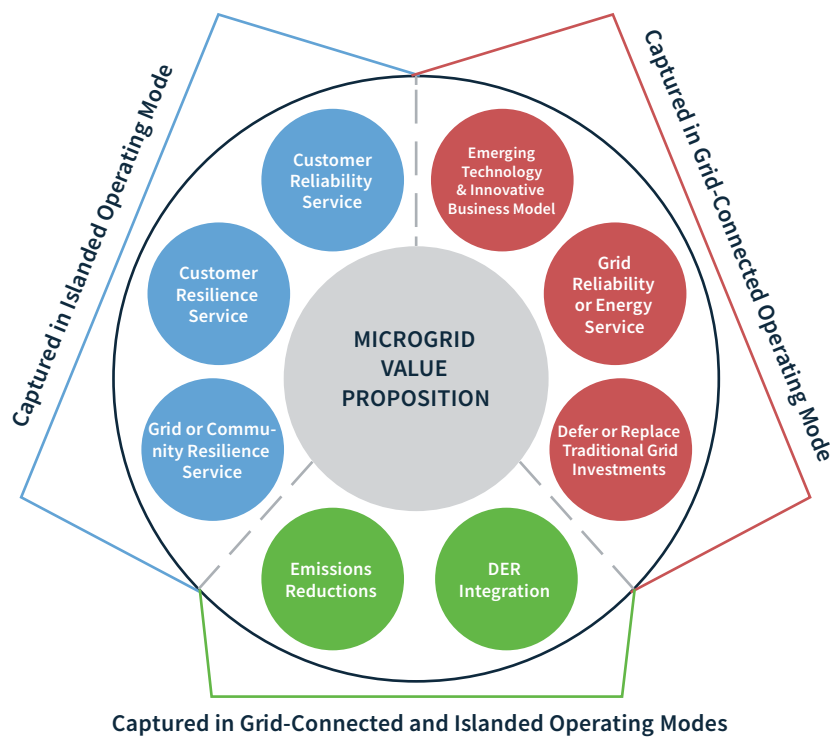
Captured in Islanded Operating Mode

Captured in Grid-Connected Operating Mode

Customer Reliability Service

Emerging Technology & Innovative Business Model

Customer Resilience Service

Grid Reliability or Energy Service

MICROGRID VALUE PROPOSITION

Grid or Community Resilience Service

Defer or Replace Traditional Grid Investments

Emissions Reductions

DER Integration

Captured in Grid-Connected and Islanded Operating Modes